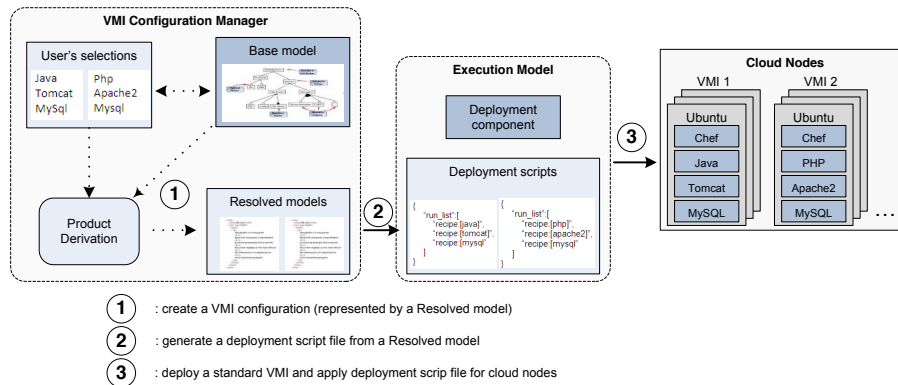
VMI Configuration Manager

User's selections

Java
Tomcat
MySql

Php
Apache2
Mysql

Base model

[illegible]

Product Derivation

1

Resolved models

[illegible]

2

Execution Model

Deployment component

Deployment scripts

{
"run_list":[
"recipe:[java]",
"recipe:[tomcat]",
"recipe:[mysql]"
]
}

{
"run_list":[
"recipe:[php]",
"recipe:[apache2]",
"recipe:[mysql]"
]
}

3

Cloud Nodes

VMI 1

Ubuntu

Chef

Java

Tomcat

MySQL

VMI 2

Ubuntu

Chef

PHP

Apache2

MySQL

...

1 : create a VMI configuration (represented by a Resolved model)

2 : generate a deployment script file from a Resolved model

3 : deploy a standard VMI and apply deployment scrip file for cloud nodes